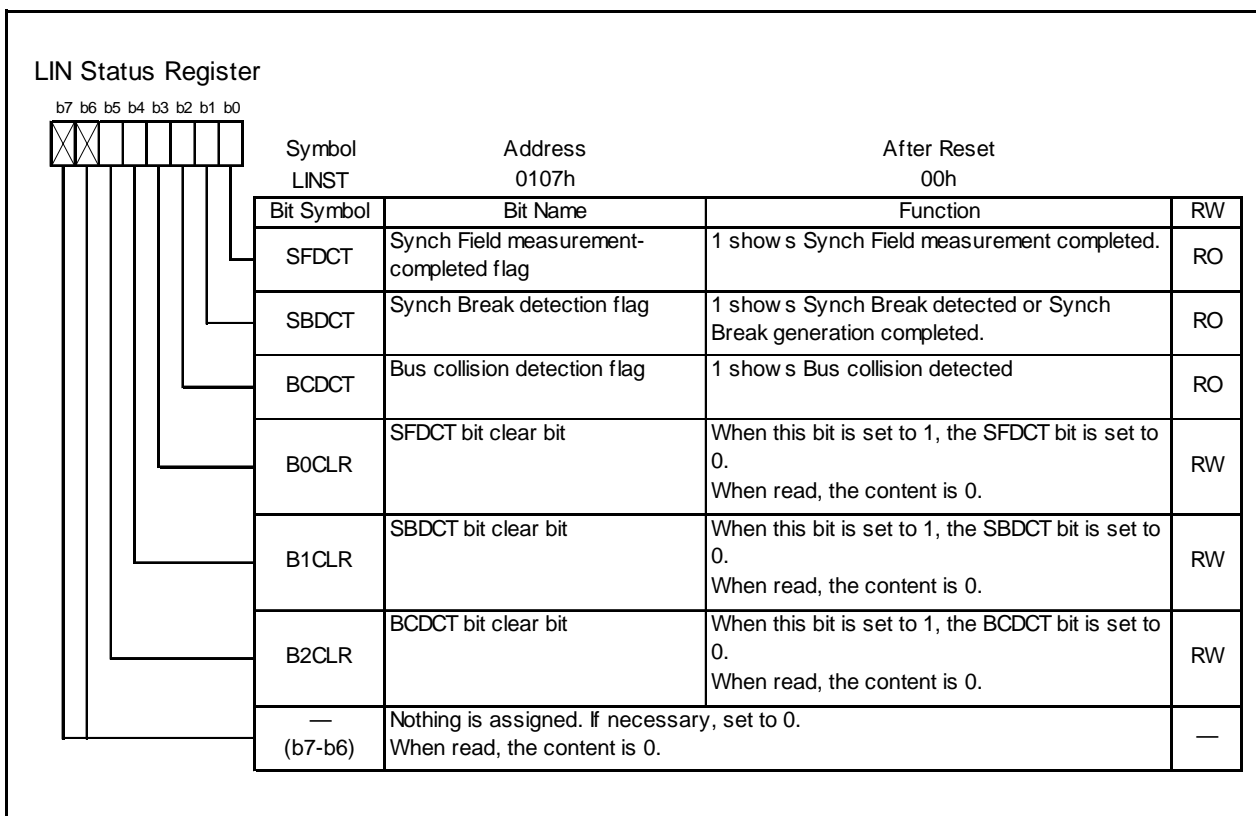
LIN Status Register

b7 b6 b5 b4 b3 b2 b1 b0

| Symbol | Address | After Reset |
|---|---|---|
| LINST | 0107h | 00h |

| Bit Symbol | Bit Name | Function | RW |
|---|---|---|---|
| SFDCT | Synch Field measurement-completed flag | 1 show s Synch Field measurement completed. | RO |
| SBDCT | Synch Break detection flag | 1 show s Synch Break detected or Synch Break generation completed. | RO |
| BCDCT | Bus collision detection flag | 1 show s Bus collision detected | RO |
| B0CLR | SFDCT bit clear bit | When this bit is set to 1, the SFDCT bit is set to 0. When read, the content is 0. | RW |
| B1CLR | SBDCT bit clear bit | When this bit is set to 1, the SBDCT bit is set to 0. When read, the content is 0. | RW |
| B2CLR | BCDCT bit clear bit | When this bit is set to 1, the BCDCT bit is set to 0. When read, the content is 0. | RW |
| — (b7-b6) | Nothing is assigned. If necessary, set to 0. When read, the content is 0. | | — |